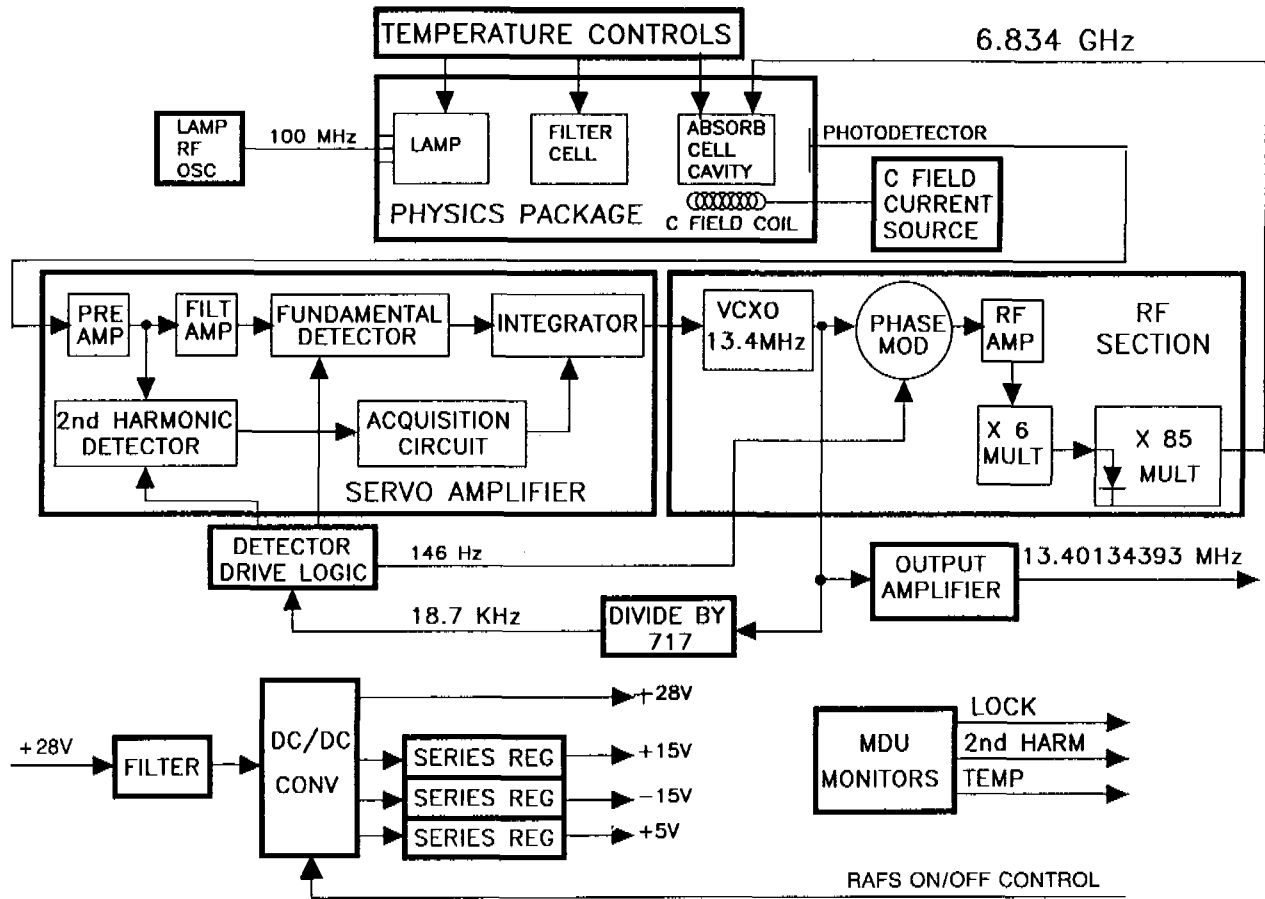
TEMPERATURE CONTROLS

6.834 GHz

LAMP RF OSC

100 MHz

LAMP

FILTER CELL

ABSORB CELL CAVITY

PHOTODETECTOR

C FIELD COIL

PHYSICS PACKAGE

C FIELD CURRENT SOURCE

PRE AMP

FILT AMP

FUNDAMENTAL DETECTOR

INTEGRATOR

2nd HARMONIC DETECTOR

ACQUISITION CIRCUIT

SERVO AMPLIFIER

VCXO 13.4MHz

PHASE MOD

RF AMP

RF SECTION

X 6 MULT

X 85 MULT

DETECTOR DRIVE LOGIC

146 Hz

OUTPUT AMPLIFIER

13.40134393 MHz

18.7 KHz

DIVIDE BY 717

+28V

FILTER

DC/DC CONV

+28V

SERIES REG

+15V

SERIES REG

−15V

SERIES REG

+5V

MDU MONITORS

LOCK

2nd HARM

TEMP

RAFS ON/OFF CONTROL